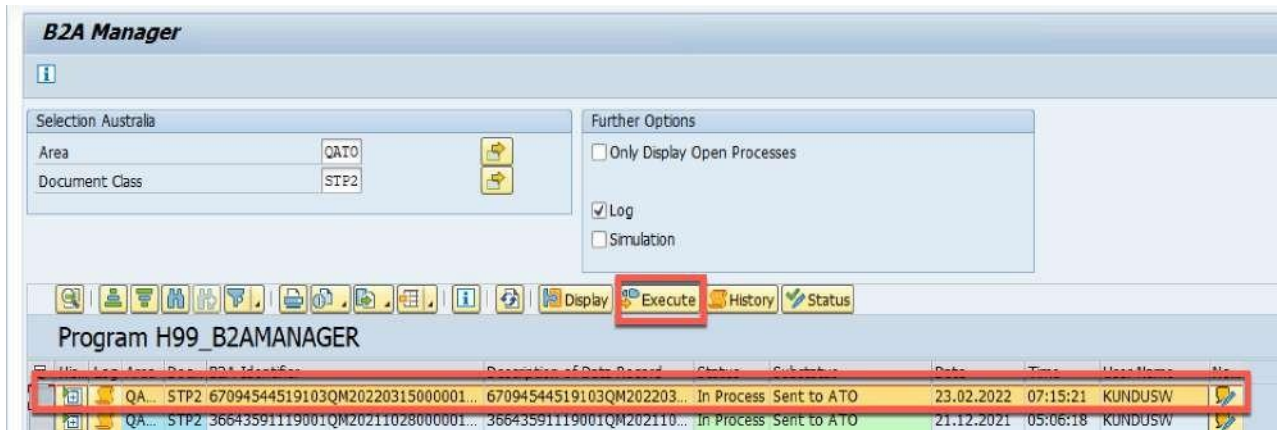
B2A Manager

Selection Australia

Area QATO

Document Class STP2

Further Options

Only Display Open Processes

Log

Simulation

Display Execute History Status

Program H99_B2AMANAGER

| Hi... | Log | Area | Doc... | B2A Identifier | Description of Data Record | Status | Substatus | Date | Time | User Name | No... |
|---|---|---|---|---|---|---|---|---|---|---|---|
| | | QA... | STP2 | 67094544519103QM20220315000001... | 67094544519103QM202203... | In Process | Sent to ATO | 23.02.2022 | 07:15:21 | KUNDUSW | |
| | | QA... | STP2 | 36643591119001QM20211028000001... | 36643591119001QM202110... | In Process | Sent to ATO | 21.12.2021 | 05:06:18 | KUNDUSW | |